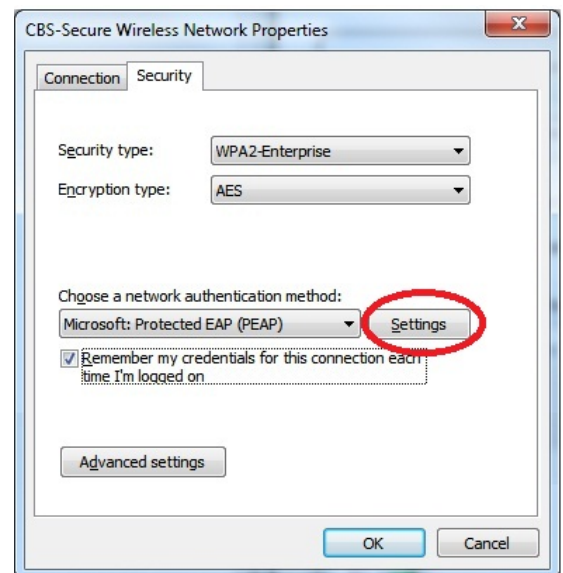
CBS-Secure Wireless Network Properties

Connection Security

Security type: WPA2-Enterprise

Encryption type: AES

Choose a network authentication method:

Microsoft: Protected EAP (PEAP) Settings

Remember my credentials for this connection each time I'm logged on

Advanced settings

OK Cancel